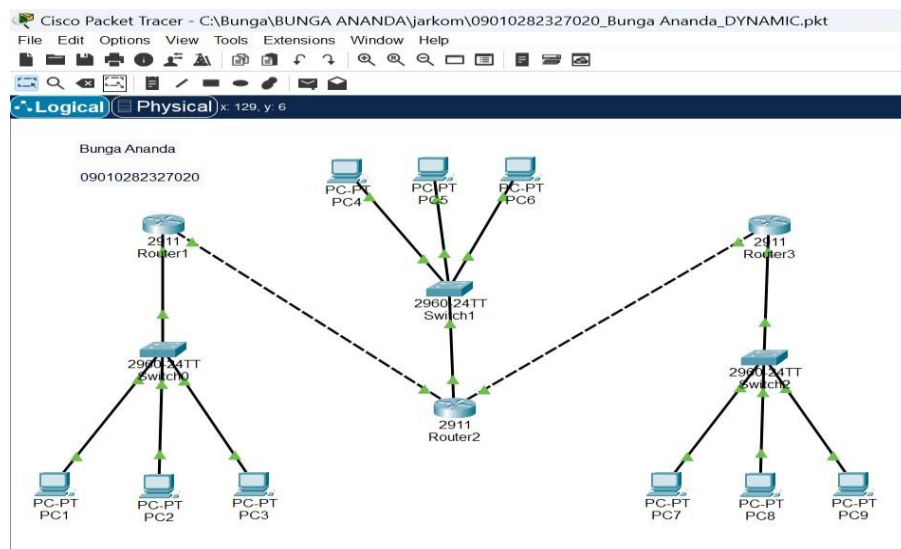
Cisco Packet Tracer - C:\Bunga\BUNGA ANANDA\jarkom\09010282327020_Bunga Ananda_DYNAMIC.pkt

File Edit Options View Tools Extensions Window Help

Logical Physical x: 129, y: 6

Bunga Ananda

09010282327020

PC-PT
PC4

PC-PT
PC5

PC-PT
PC6

2911
Router1

2960-24TT
Switch1

2911
Router3

2960-24TT
Switch0

2911
Router2

2960-24TT
Switch2

PC-PT
PC1

PC-PT
PC2

PC-PT
PC3

PC-PT
PC7

PC-PT
PC8

PC-PT
PC9